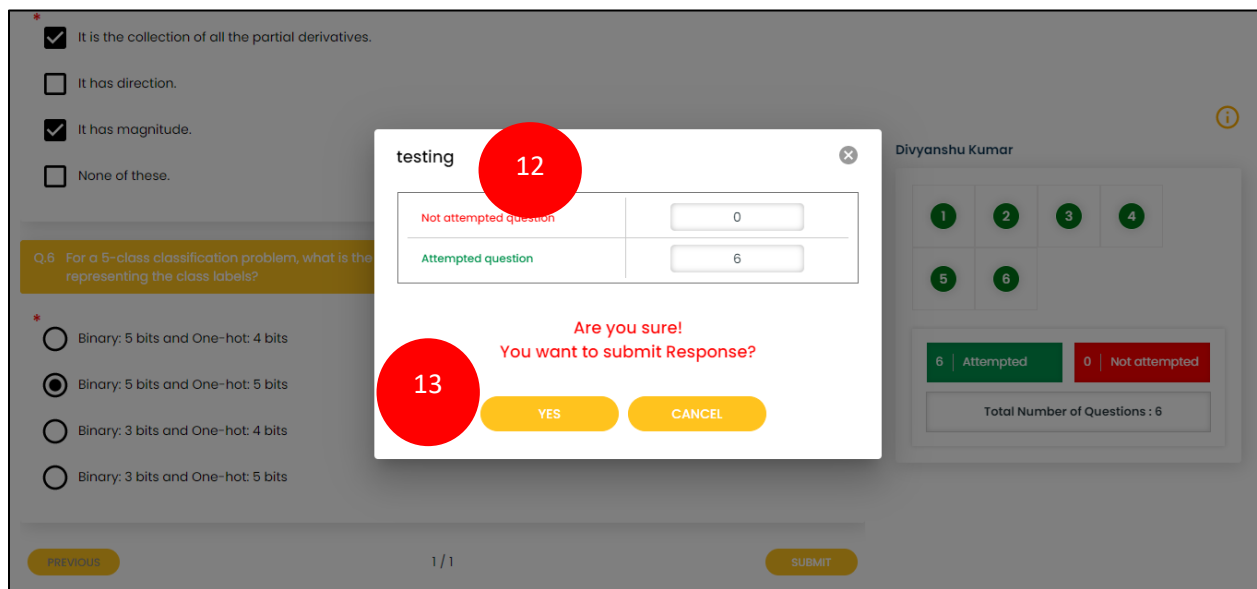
*
It is the collection of all the partial derivatives.

It has direction.

It has magnitude.

None of these.

Q.6 For a 5-class classification problem, what is the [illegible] representing the class labels?

*
Binary: 5 bits and One-hot: 4 bits

Binary: 5 bits and One-hot: 5 bits

Binary: 3 bits and One-hot: 4 bits

Binary: 3 bits and One-hot: 5 bits

PREVIOUS

1 / 1

SUBMIT

testing

12

| Not attempted question | 0 |
|---|---|
| Attempted question | 6 |

Are you sure!
You want to submit Response?

13

YES

CANCEL

Divyanshu Kumar

1 2 3 4
5 6

6 Attempted

0 Not attempted

Total Number of Questions : 6